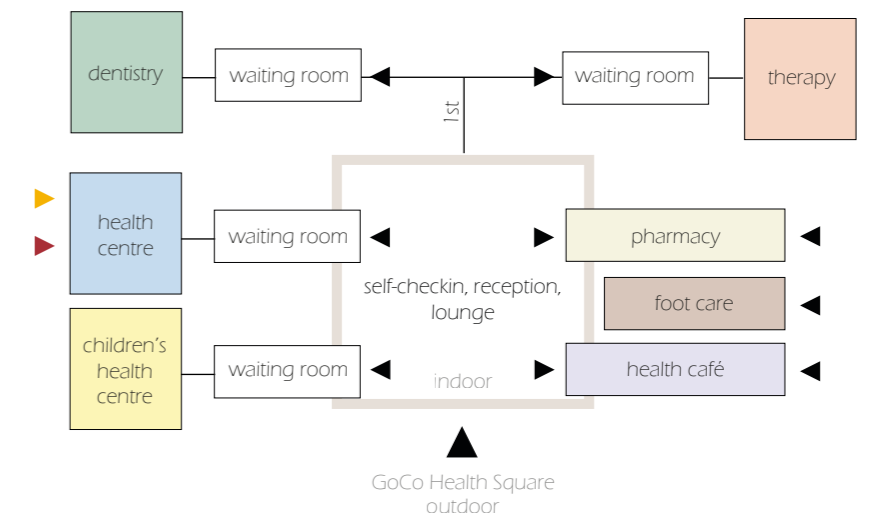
dentistry

waiting room

1st

waiting room

therapy

health centre

waiting room

pharmacy

self-checkin, reception, lounge

foot care

children's health centre

waiting room

indoor

health café

GoCo Health Square
outdoor